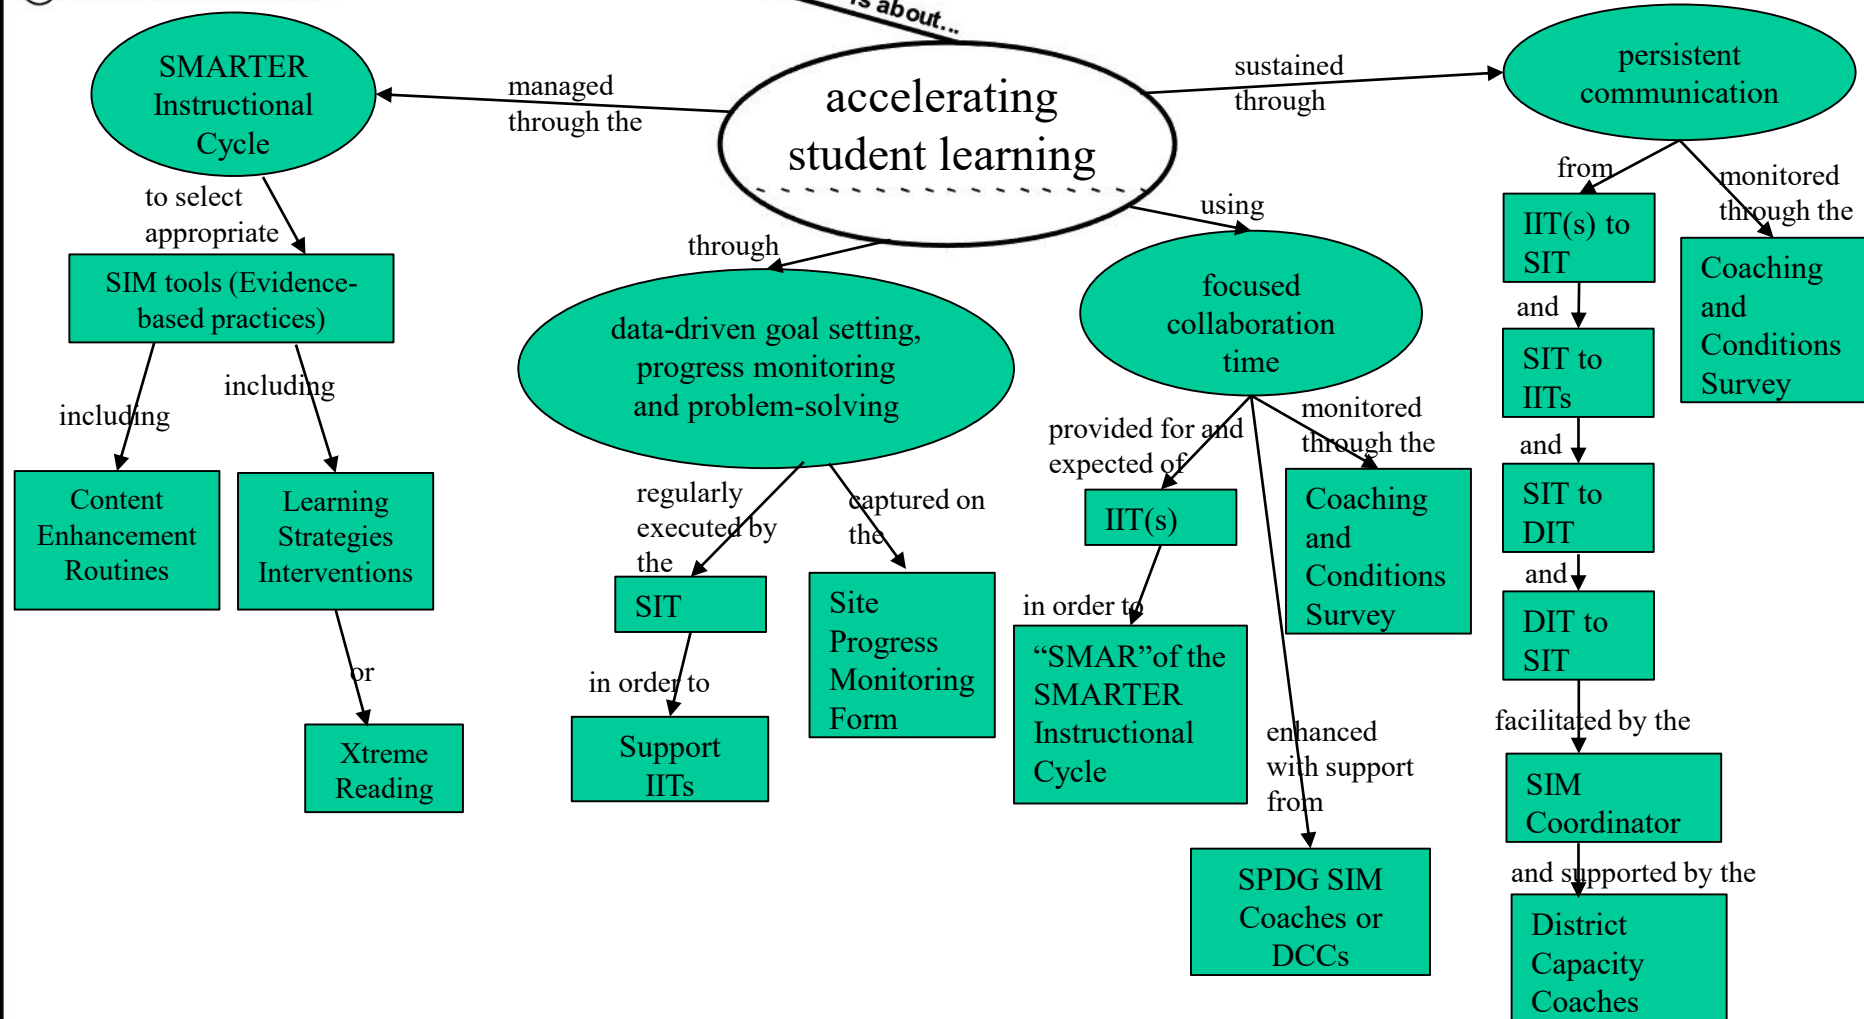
is about...

accelerating student learning

managed through the

SMARTER Instructional Cycle

to select appropriate

SIM tools (Evidence-based practices)

including

including

Content Enhancement Routines

Learning Strategies Interventions

or

Xtreme Reading

through

data-driven goal setting, progress monitoring and problem-solving

regularly executed by the

SIT

in order to

Support IITs

captured on the

Site Progress Monitoring Form

using

focused collaboration time

provided for and expected of

IIT(s)

in order to

“SMAR”of the SMARTER Instructional Cycle

monitored through the

Coaching and Conditions Survey

enhanced with support from

SPDG SIM Coaches or DCCs

sustained through

persistent communication

from

IIT(s) to SIT

and

SIT to IITs

and

SIT to DIT

and

DIT to SIT

facilitated by the

SIM Coordinator

and supported by the

District Capacity Coaches

monitored through the

Coaching and Conditions Survey